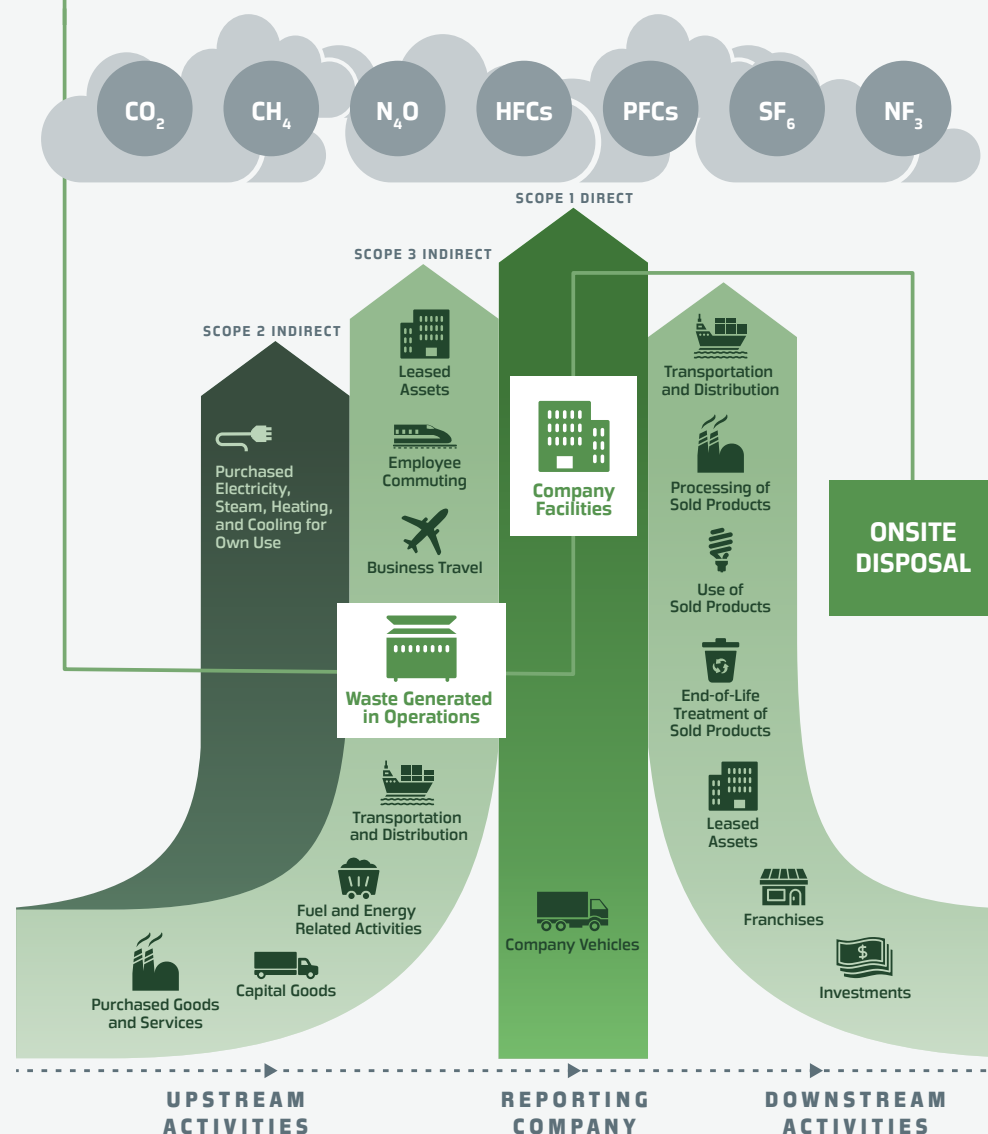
$CO_2$ $CH_4$ $N_4O$ HFCs PFCs $SF_6$ $NF_3$

SCOPE 1 DIRECT

SCOPE 3 INDIRECT

SCOPE 2 INDIRECT

Leased Assets

Employee Commuting

Business Travel

Purchased Electricity, Steam, Heating, and Cooling for Own Use

Company Facilities

Waste Generated in Operations

Transportation and Distribution

Fuel and Energy Related Activities

Capital Goods

Purchased Goods and Services

Company Vehicles

Transportation and Distribution

Processing of Sold Products

Use of Sold Products

End-of-Life Treatment of Sold Products

Leased Assets

Franchises

Investments

ONSITE DISPOSAL

UPSTREAM ACTIVITIES

REPORTING COMPANY

DOWNSTREAM ACTIVITIES